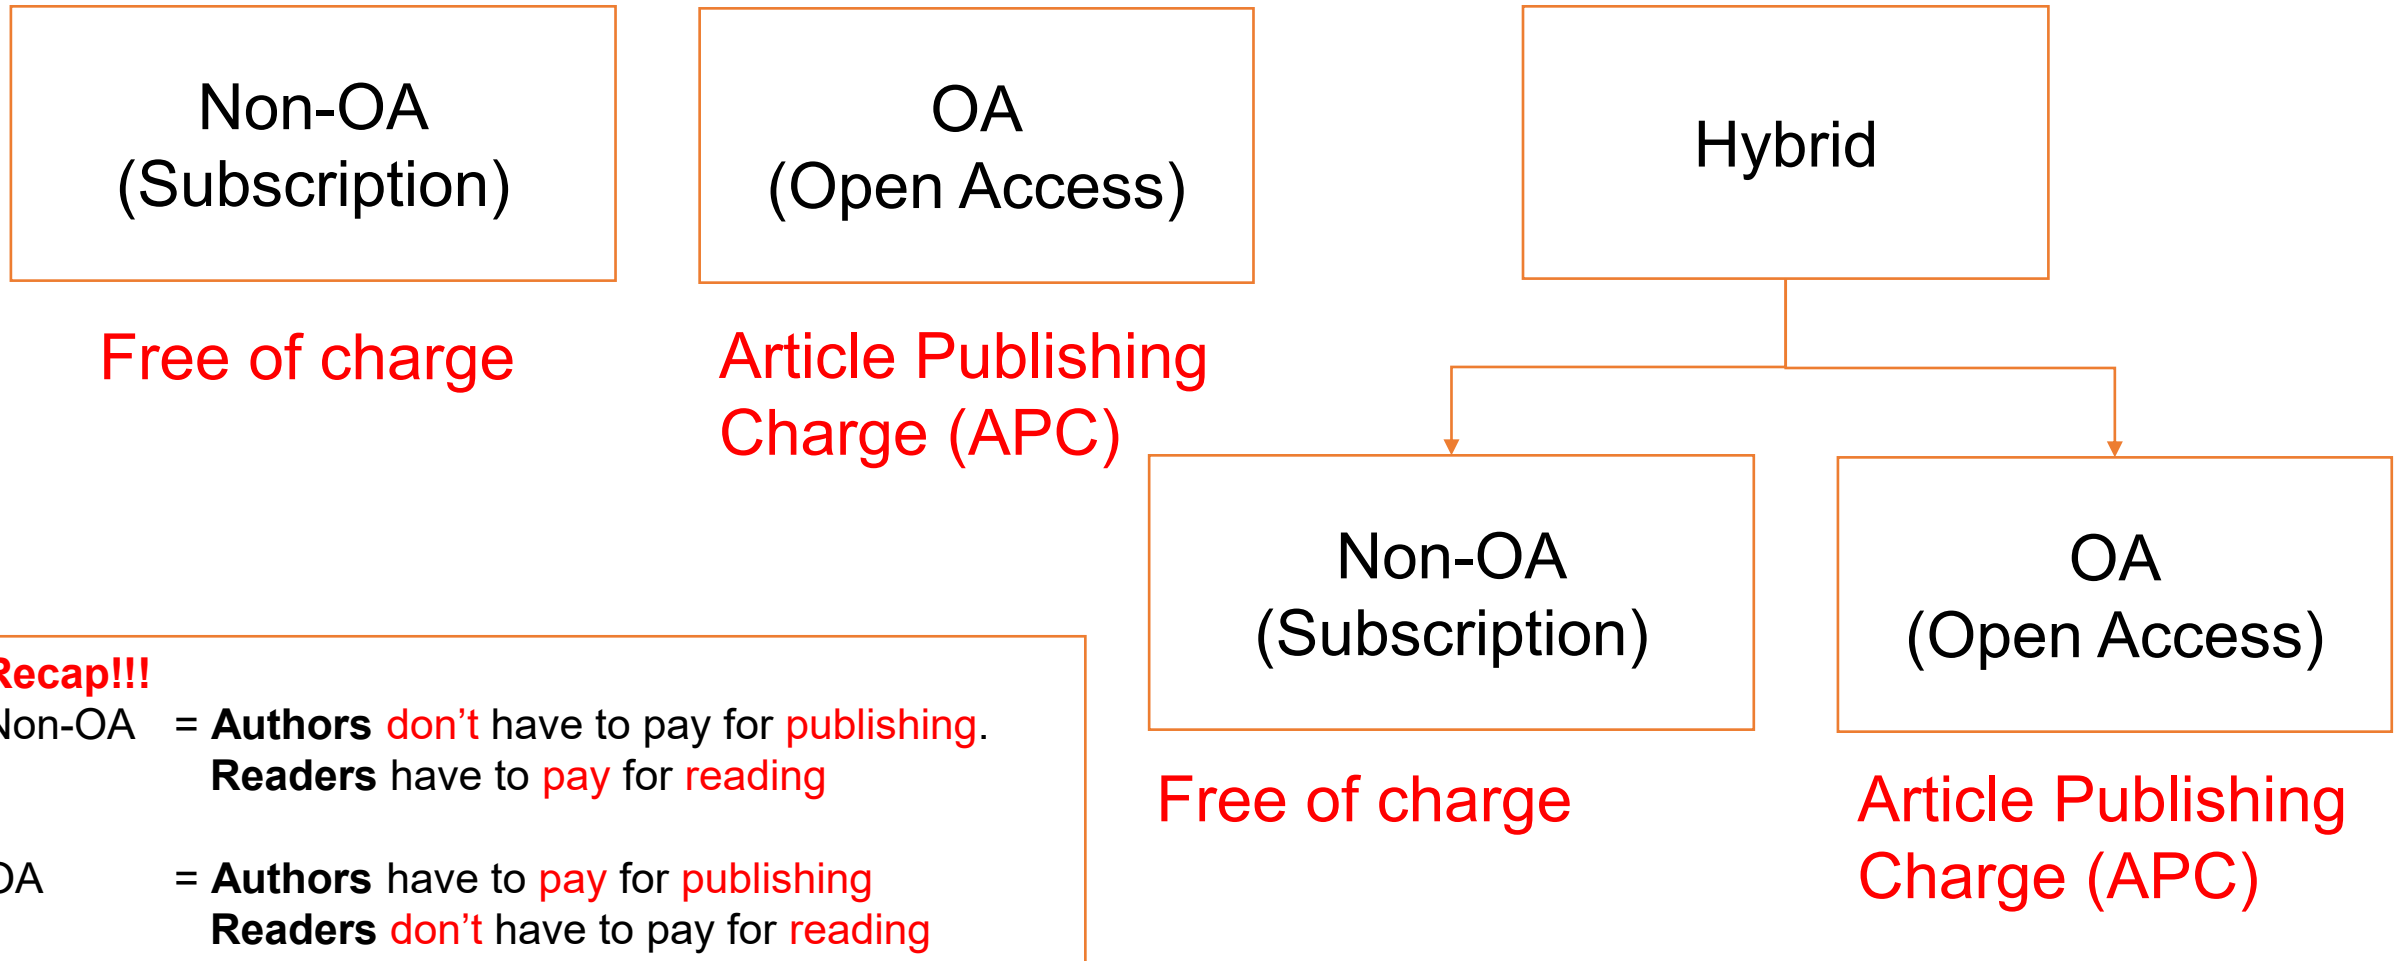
Non-OA
(Subscription)

Free of charge

OA
(Open Access)

Article Publishing Charge (APC)

Hybrid

Non-OA
(Subscription)

Free of charge

OA
(Open Access)

Article Publishing Charge (APC)

Recap!!!
Non-OA = Authors don’t have to pay for publishing.
Readers have to pay for reading

OA = Authors have to pay for publishing
Readers don’t have to pay for reading